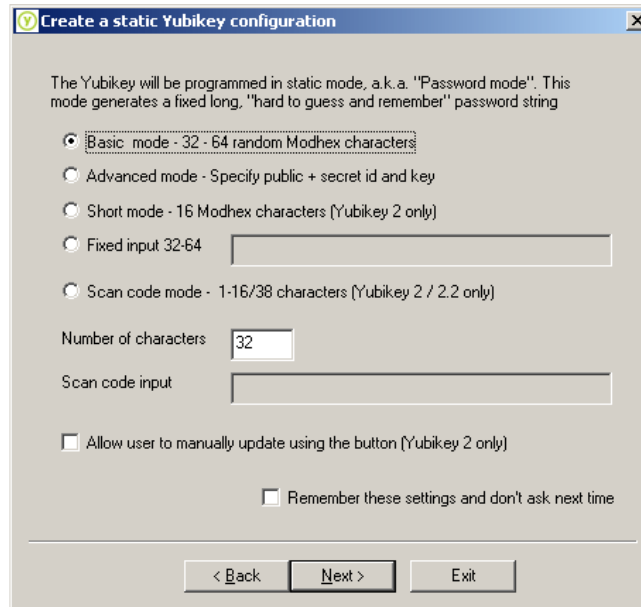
Create a static Yubikey configuration

The Yubikey will be programmed in static mode, a.k.a. "Password mode". This mode generates a fixed long, "hard to guess and remember" password string

Basic mode - 32 - 64 random Modhex characters

Advanced mode - Specify public + secret id and key

Short mode - 16 Modhex characters (Yubikey 2 only)

Fixed input 32-64

Scan code mode - 1-16/38 characters (Yubikey 2 / 2.2 only)

Number of characters 32

Scan code input

Allow user to manually update using the button (Yubikey 2 only)

Remember these settings and don't ask next time

< Back Next > Exit